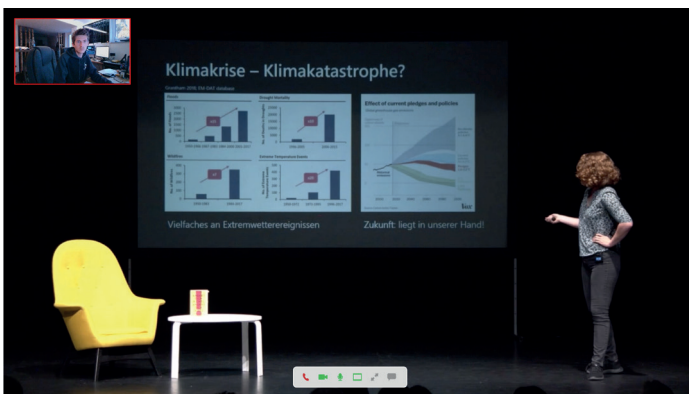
Klimakrise – Klimakatastrophe?

Floods

Drought Mortality

Wildfires

Extreme Temperature Events

Effect of current pledges and policies

Vielfaches an Extremwetterereignissen

Zukunft: liegt in unserer Hand!